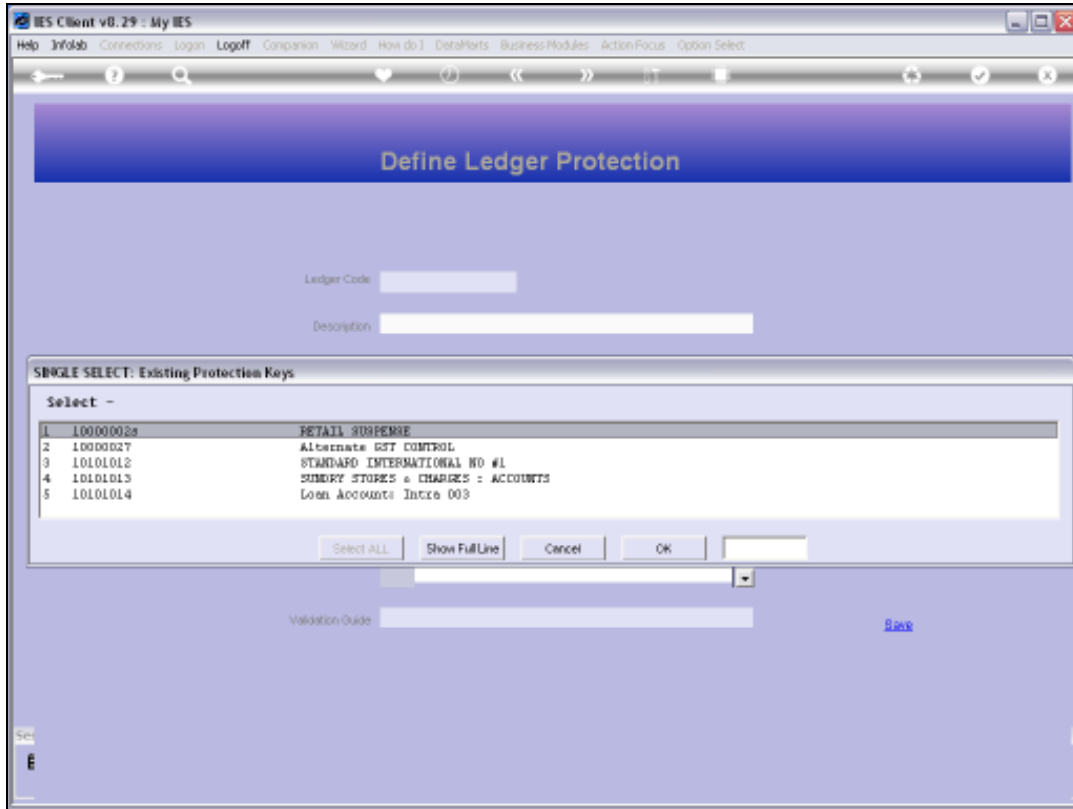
IES Client v8.29 : My IES

Help Infolab Connections Logon Logoff Companion Wizard How do I DataMarts Business Modules Action Focus Option Select

Define Ledger Protection

Ledger Code

Description

SINGLE SELECT: Existing Protection Keys

Select -

| | | |
|---|---|---|
| 1 | 10000028 | RETAIL SUSPENSE |
| 2 | 10000027 | Alternate GST CONTROL |
| 3 | 10101012 | STANDARD INTERNATIONAL NO #1 |
| 4 | 10101013 | SUNDRY STORES & CHARGES : ACCOUNTS |
| 5 | 10101014 | Loan Account: Intra 003 |

Select ALL Show Full Line Cancel OK

Validation Guide

Save

Se

E